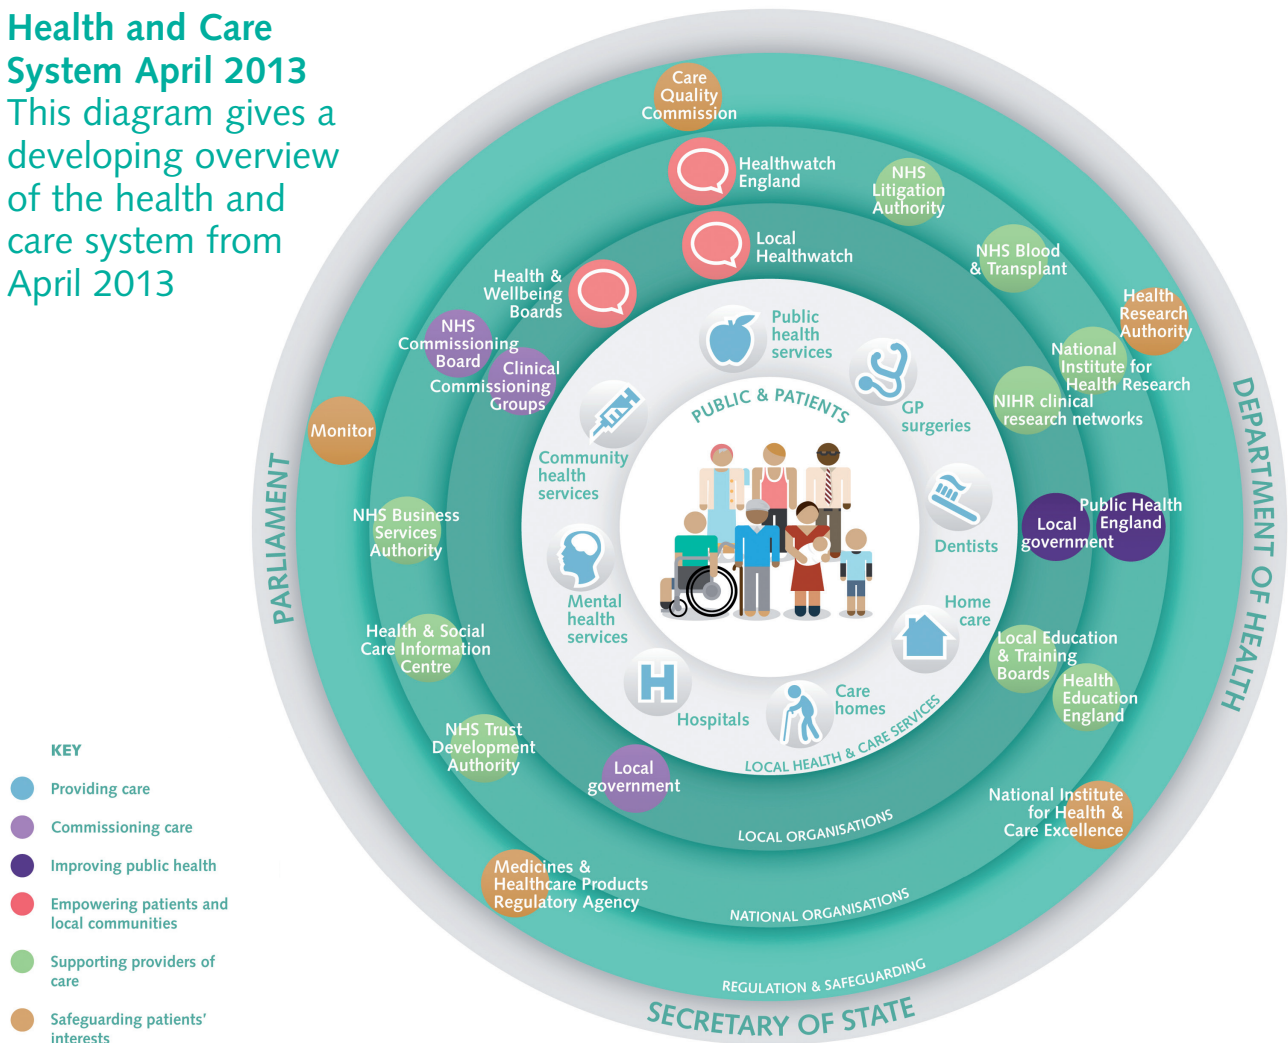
Health and Care System April 2013
This diagram gives a developing overview of the health and care system from April 2013

Care Quality Commission
Healthwatch England
NHS Litigation Authority
Local Healthwatch
NHS Blood & Transplant
Health Research Authority
Health & Wellbeing Boards
NHS Commissioning Board
Clinical Commissioning Groups
National Institute for Health Research
NIHR clinical research networks
Monitor
Public health services
PUBLIC & PATIENTS
GP surgeries
Community health services
Dentists
Public Health England
Local government
NHS Business Services Authority
Mental health services
Home care
Health & Social Care Information Centre
Local Education & Training Boards
Health Education England
Hospitals
Care homes
LOCAL HEALTH & CARE SERVICES
NHS Trust Development Authority
Local government
National Institute for Health & Care Excellence
LOCAL ORGANISATIONS
Medicines & Healthcare Products Regulatory Agency
NATIONAL ORGANISATIONS
REGULATION & SAFEGUARDING
PARLIAMENT
DEPARTMENT OF HEALTH
SECRETARY OF STATE

KEY
Providing care
Commissioning care
Improving public health
Empowering patients and local communities
Supporting providers of care
Safeguarding patients' interests